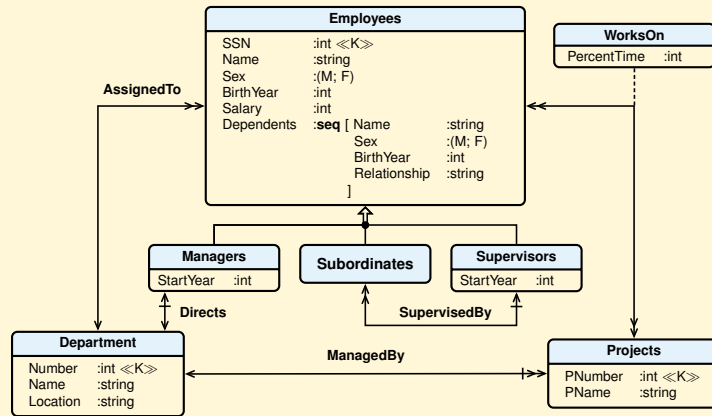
Employees

SSN :int ≪K≫
Name :string
Sex :(M; F)
BirthYear :int
Salary :int
Dependents :**seq** [ Name :string
Sex :(M; F)
BirthYear :int
Relationship :string
]

WorksOn

PercentTime :int

AssignedTo

Managers

StartYear :int

Subordinates

Supervisors

StartYear :int

Directs

SupervisedBy

Department

Number :int ≪K≫
Name :string
Location :string

ManagedBy

Projects

PNumber :int ≪K≫
PName :string